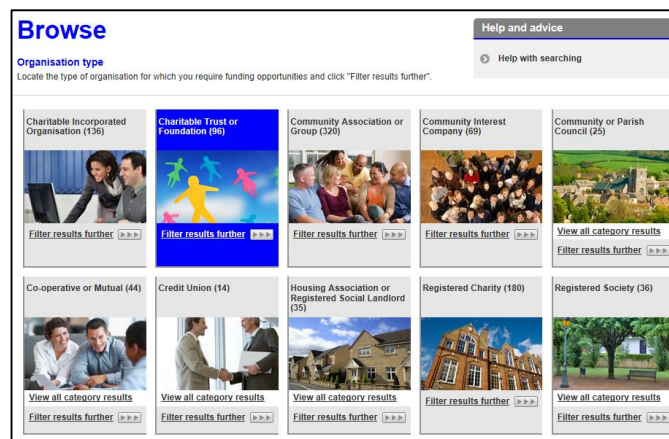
Browse

Organisation type
Locate the type of organisation for which you require funding opportunities and click "Filter results further".

Help and advice

Help with searching

Charitable Incorporated Organisation (136)
Filter results further

Charitable Trust or Foundation (96)
Filter results further

Community Association or Group (320)
Filter results further

Community Interest Company (69)
Filter results further

Community or Parish Council (25)
View all category results
Filter results further

Co-operative or Mutual (44)
View all category results
Filter results further

Credit Union (14)
View all category results
Filter results further

Housing Association or Registered Social Landlord (35)
View all category results
Filter results further

Registered Charity (180)
Filter results further

Registered Society (36)
View all category results
Filter results further